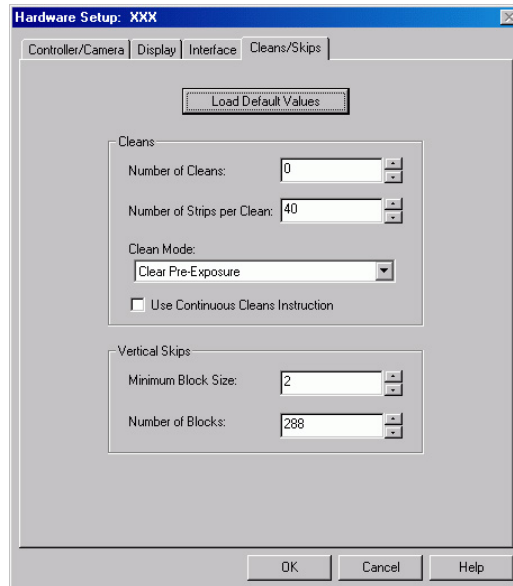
Hardware Setup: XXX

Controller/Camera | Display | Interface | Cleans/Skips

Load Default Values

Cleans

Number of Cleans: 0

Number of Strips per Clean: 40

Clean Mode:

Clear Pre-Exposure

Use Continuous Cleans Instruction

Vertical Skips

Minimum Block Size: 2

Number of Blocks: 288

OK Cancel Help